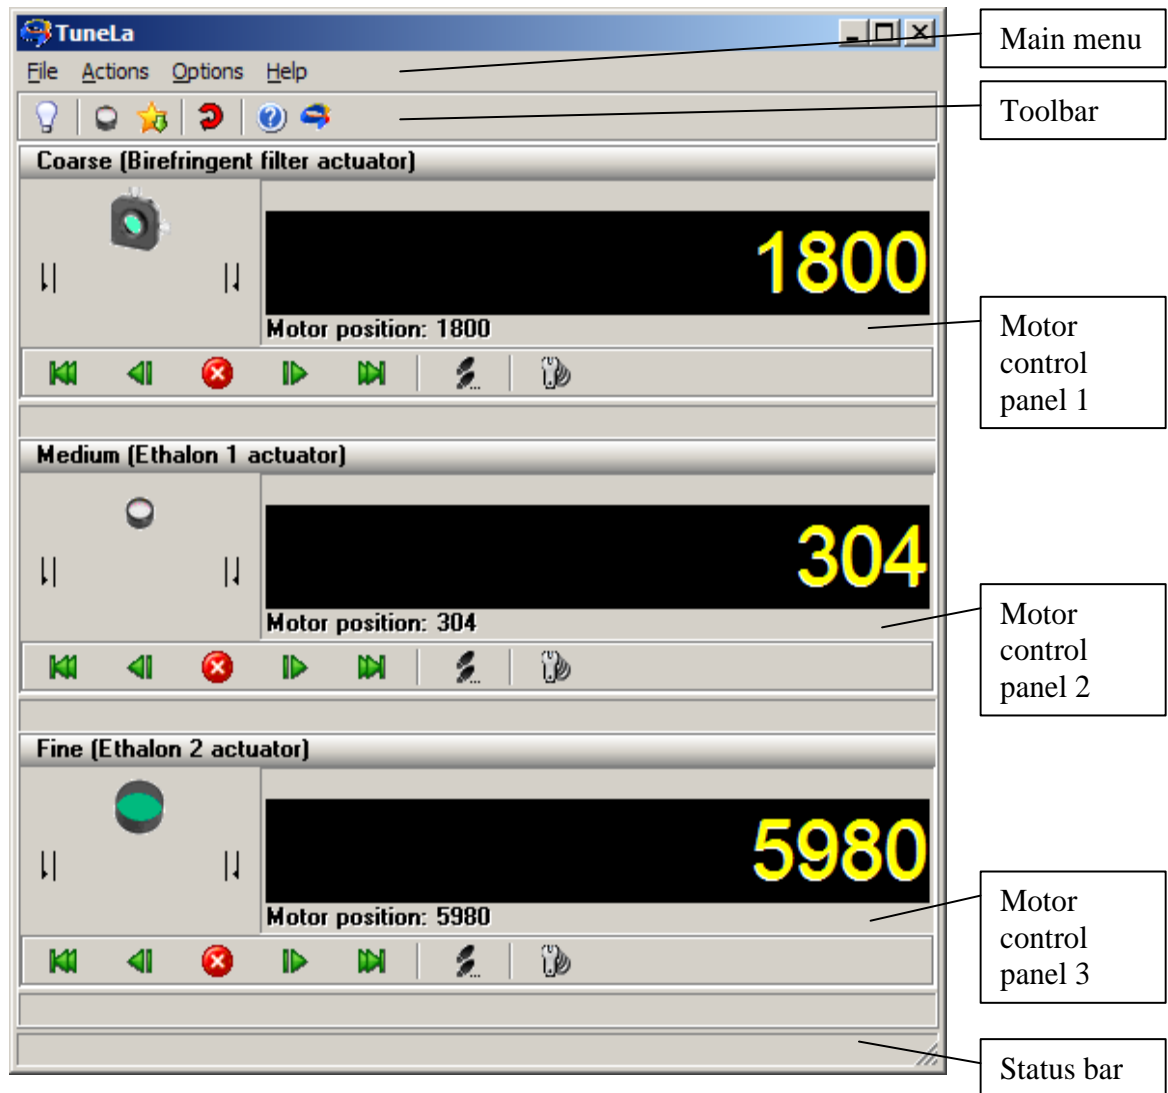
TuneLa

File Actions Options Help

Main menu

Toolbar

Coarse (Birefringent filter actuator)

1800

Motor position: 1800

Motor control panel 1

Medium (Ethalon 1 actuator)

304

Motor position: 304

Motor control panel 2

Fine (Ethalon 2 actuator)

5980

Motor position: 5980

Motor control panel 3

Status bar